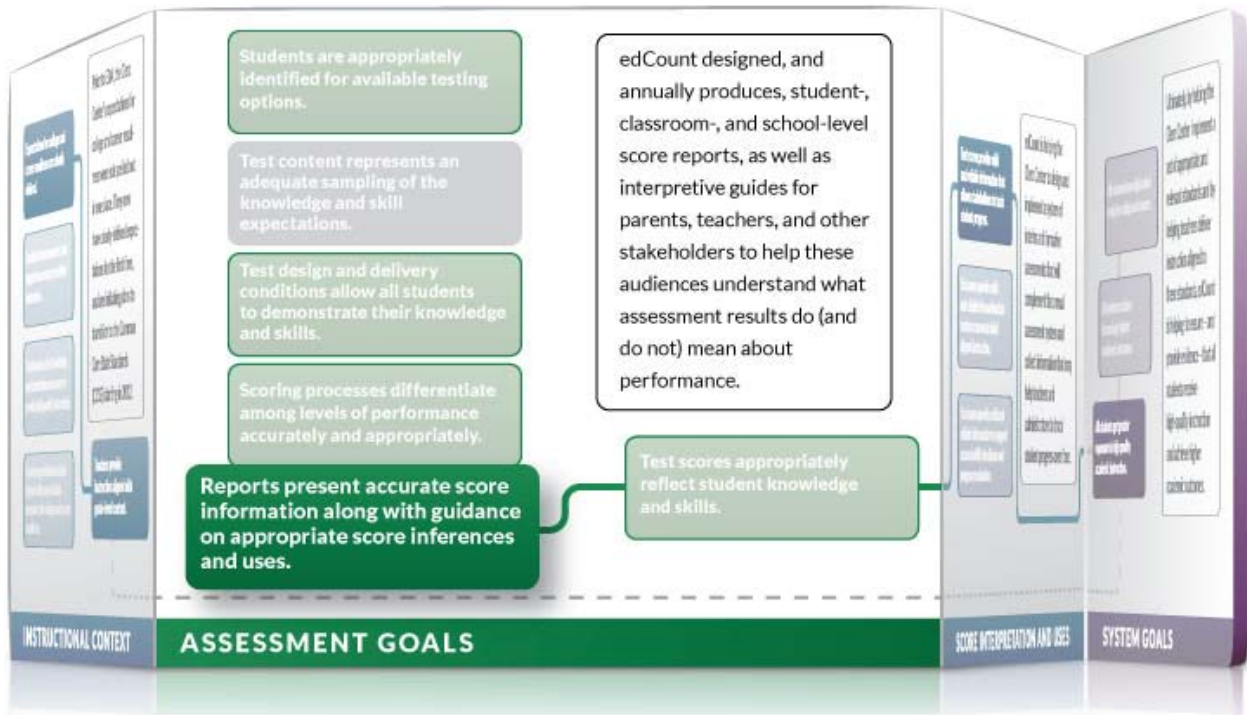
Students are appropriately identified for available testing options.

Test content represents an adequate sampling of the knowledge and skill expectations.

Test design and delivery conditions allow all students to demonstrate their knowledge and skills.

Scoring processes differentiate among levels of performance accurately and appropriately.

Reports present accurate score information along with guidance on appropriate score inferences and uses.

edCount designed, and annually produces, student-, classroom-, and school-level score reports, as well as interpretive guides for parents, teachers, and other stakeholders to help these audiences understand what assessment results do (and do not) mean about performance.

Test scores appropriately reflect student knowledge and skills.

INSTRUCTIONAL CONTEXT

ASSESSMENT GOALS

SCORE INTERPRETATION AND USES

SYSTEM GOALS

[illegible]